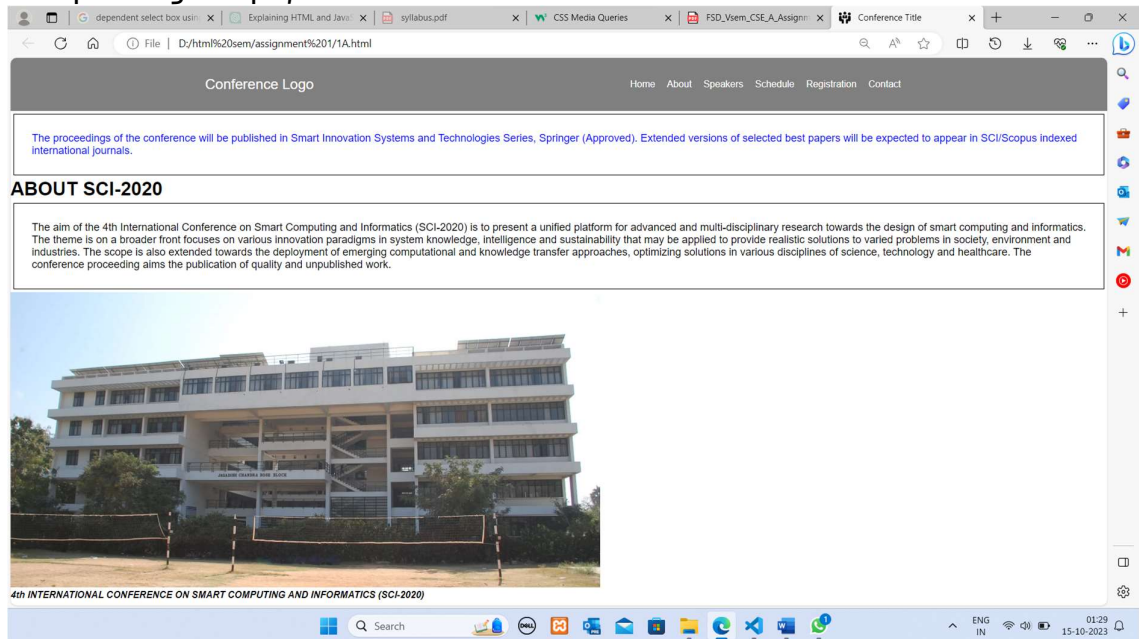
dependent select box usin | Explaining HTML and Java | syllabus.pdf | CSS Media Queries | FSD_Vsem_CSE_A_Assignm | Conference Title

File | D:/html%20sem/assignment%201/1A.html

Conference Logo

Home About Speakers Schedule Registration Contact

The proceedings of the conference will be published in Smart Innovation Systems and Technologies Series, Springer (Approved). Extended versions of selected best papers will be expected to appear in SCI/Scopus indexed international journals.

ABOUT SCI-2020

The aim of the 4th International Conference on Smart Computing and Informatics (SCI-2020) is to present a unified platform for advanced and multi-disciplinary research towards the design of smart computing and informatics. The theme is on a broader front focuses on various innovation paradigms in system knowledge, intelligence and sustainability that may be applied to provide realistic solutions to varied problems in society, environment and industries. The scope is also extended towards the deployment of emerging computational and knowledge transfer approaches, optimizing solutions in various disciplines of science, technology and healthcare. The conference proceeding aims the publication of quality and unpublished work.

JAGADISH CHANDRA BOSE BLOCK

4th INTERNATIONAL CONFERENCE ON SMART COMPUTING AND INFORMATICS (SCI-2020)

Search

ENG IN 01:29 15-10-2023